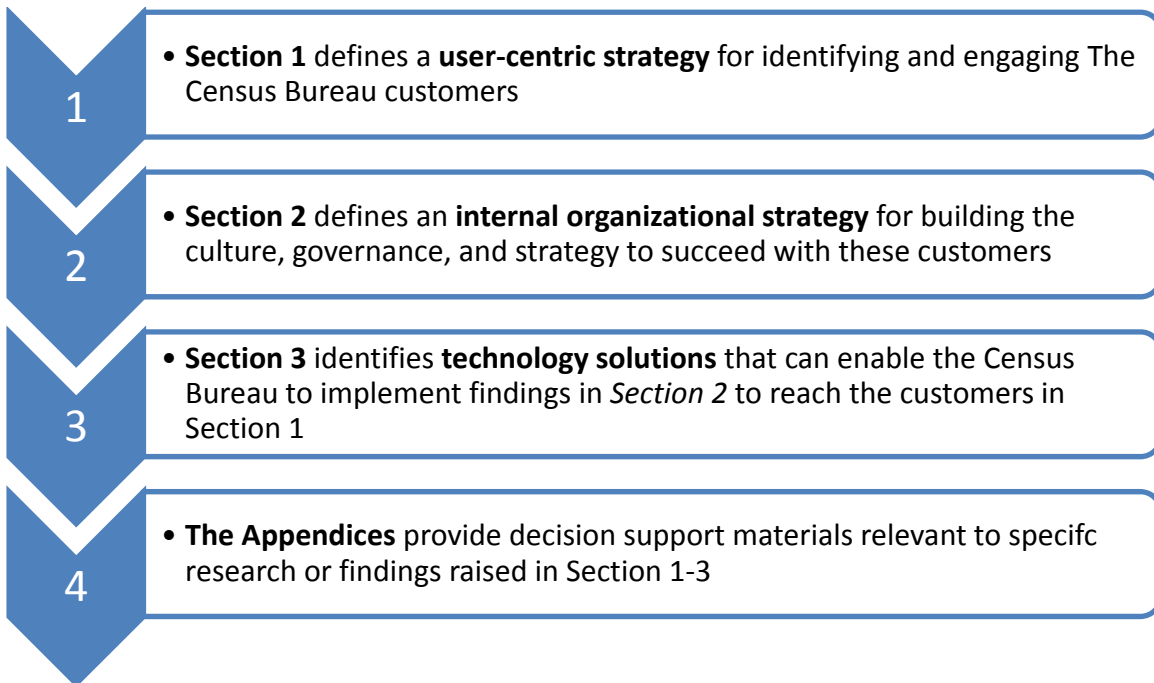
1

• Section 1 defines a user-centric strategy for identifying and engaging The Census Bureau customers

2

• Section 2 defines an internal organizational strategy for building the culture, governance, and strategy to succeed with these customers

3

• Section 3 identifies technology solutions that can enable the Census Bureau to implement findings in Section 2 to reach the customers in Section 1

4

• The Appendices provide decision support materials relevant to specifc research or findings raised in Section 1-3